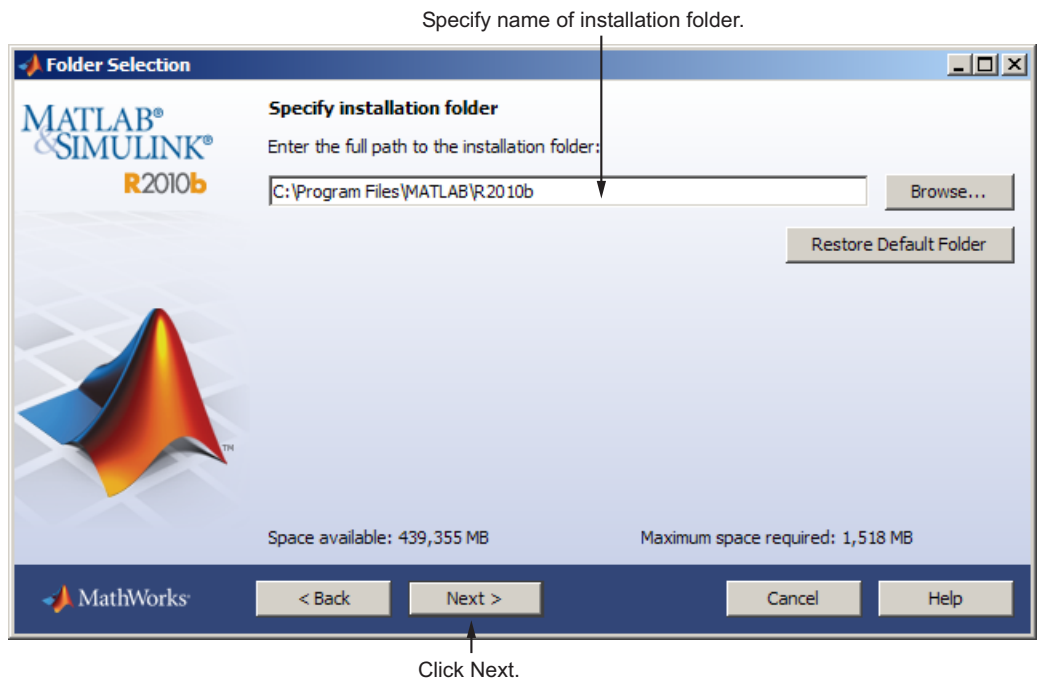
Specify name of installation folder.

Folder Selection

MATLAB®
&SIMULINK®
R2010b

Specify installation folder

Enter the full path to the installation folder:

C:\Program Files\MATLAB\R2010b

Browse...

Restore Default Folder

TM

Space available: 439,355 MB

Maximum space required: 1,518 MB

MathWorks

< Back

Next >

Cancel

Help

Click Next.